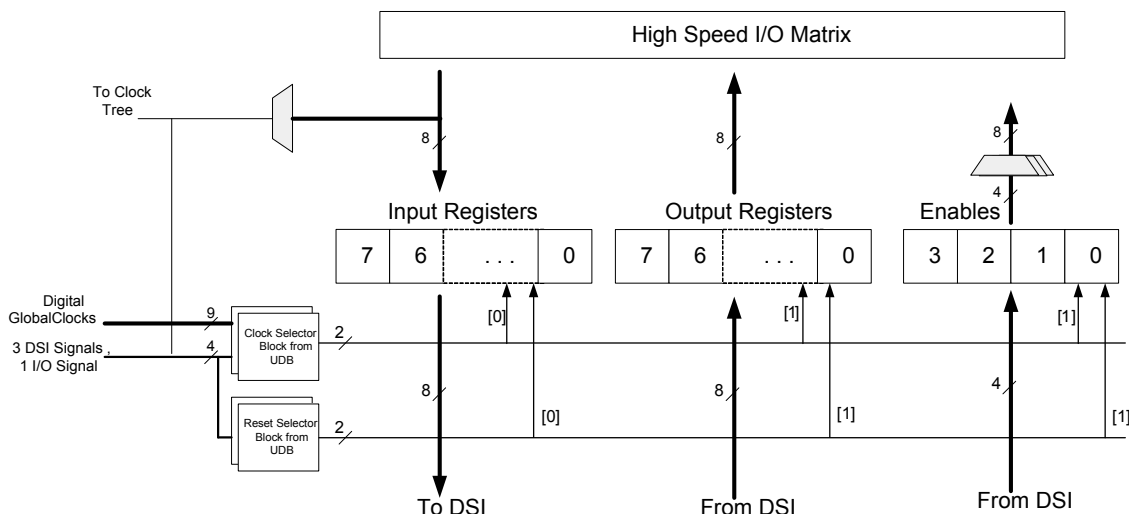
High Speed I/O Matrix

To Clock Tree

8

8

8

4

Input Registers

Output Registers

Enables

| 7 | 6 | . . . | 0 |
|---|---|---|---|

| 7 | 6 | . . . | 0 |
|---|---|---|---|

| 3 | 2 | 1 | 0 |
|---|---|---|---|

Digital GlobalClocks

9

3 DSI Signals , 1 I/O Signal

4

Clock Selector Block from UDB

2

[0]

[1]

[1]

8

8

4

[0]

[1]

[1]

Reset Selector Block from UDB

2

To DSI

From DSI

From DSI